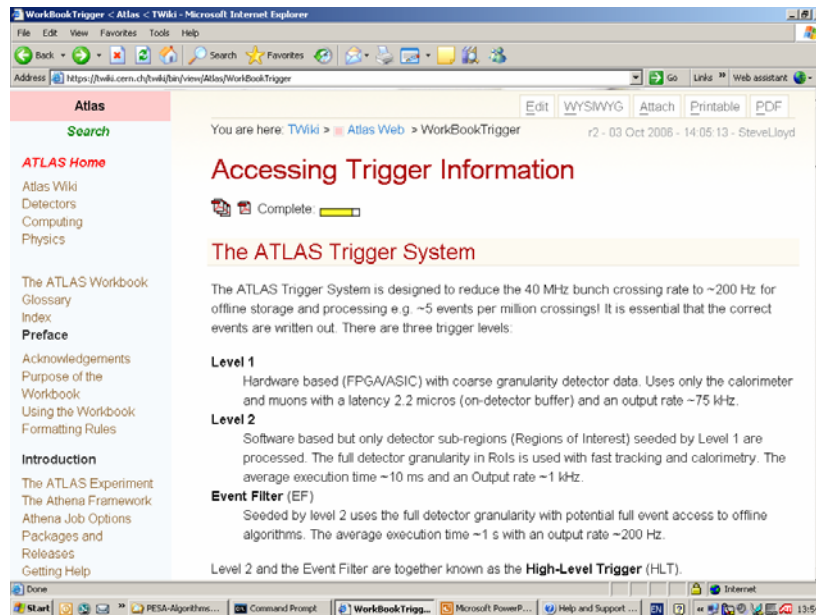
WorkBookTrigger < Atlas < TWiki - Microsoft Internet Explorer

File Edit View Favorites Tools Help

Back Search Favorites

Address https://twiki.cern.ch/twiki/bin/view/Atlas/WorkBookTrigger Go Links » Web assistant

Atlas

Search

ATLAS Home

Atlas Wiki
Detectors
Computing
Physics

The ATLAS Workbook
Glossary
Index

Preface

Acknowledgements
Purpose of the Workbook
Using the Workbook
Formatting Rules

Introduction

The ATLAS Experiment
The Athena Framework
Athena Job Options
Packages and Releases
Getting Help

Edit WYSIWYG Attach Printable PDF

You are here: TWiki > Atlas Web > WorkBookTrigger

r2 - 03 Oct 2008 - 14:05:13 - SteveLloyd

Accessing Trigger Information

Complete:

The ATLAS Trigger System

The ATLAS Trigger System is designed to reduce the 40 MHz bunch crossing rate to ~200 Hz for offline storage and processing e.g. ~5 events per million crossings! It is essential that the correct events are written out. There are three trigger levels:

Level 1
Hardware based (FPGA/ASIC) with coarse granularity detector data. Uses only the calorimeter and muons with a latency 2.2 micros (on-detector buffer) and an output rate ~75 kHz.

Level 2
Software based but only detector sub-regions (Regions of Interest) seeded by Level 1 are processed. The full detector granularity in RoIs is used with fast tracking and calorimetry. The average execution time ~10 ms and an Output rate ~1 kHz.

Event Filter (EF)
Seeded by level 2 uses the full detector granularity with potential full event access to offline algorithms. The average execution time ~1 s with an output rate ~200 Hz.

Level 2 and the Event Filter are together known as the High-Level Trigger (HLT).

Done Internet

Start PESA-Algorithms... Command Prompt WorkBookTrigg... Microsoft PowerP... Help and Support ... EN 13:5